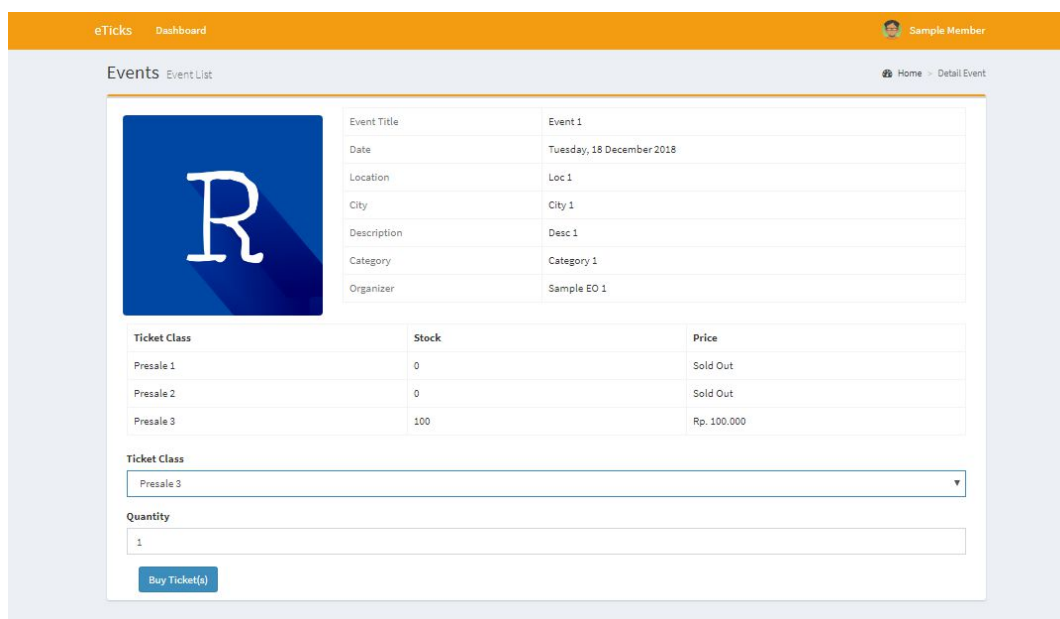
eTicks Dashboard

Sample Member

Events Event List

Home > Detail Event

R

| Event Title | Event 1 |
|---|---|
| Date | Tuesday, 18 December 2018 |
| Location | Loc 1 |
| City | City 1 |
| Description | Desc 1 |
| Category | Category 1 |
| Organizer | Sample EO 1 |

| Ticket Class | Stock | Price |
|---|---|---|
| Presale 1 | 0 | Sold Out |
| Presale 2 | 0 | Sold Out |
| Presale 3 | 100 | Rp. 100.000 |

Ticket Class

Presale 3

Quantity

1

Buy Ticket(s)